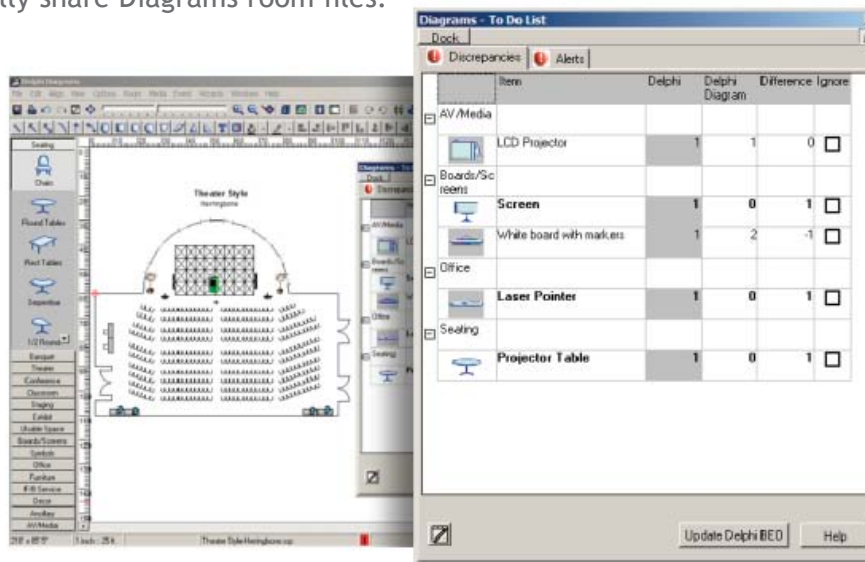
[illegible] share Diagrams room files.

Delphi Diagrams

Seating

Chairs

Round Tables

Rect Tables

Serpentine

1/2 Round

Banquet

Theater

Conference

Classroom

Staging

Exhibit

Usable Space

Boards/Screens

Symbols

Office

Furniture

F/B Service

Decor

Ancillary

AV/Media

Theater Style

Herringbone

Theater Style Herringbone.sdr

Diagrams - To Do List

Dock

Discrepancies | Alerts

| | Item | Delphi | Delphi Diagram | Difference | Ignore |
|---|---|---|---|---|---|
| AV/Media | | | | | |
| | LCD Projector | 1 | 1 | 0 | ☐ |
| Boards/Screens | | | | | |
| | **Screen** | **1** | **0** | **1** | ☐ |
| | White board with markers | 1 | 2 | -1 | ☐ |
| Office | | | | | |
| | **Laser Pointer** | **1** | **0** | **1** | ☐ |
| Seating | | | | | |
| | **Projector Table** | **1** | **0** | **1** | ☐ |

Update Delphi BEO

Help